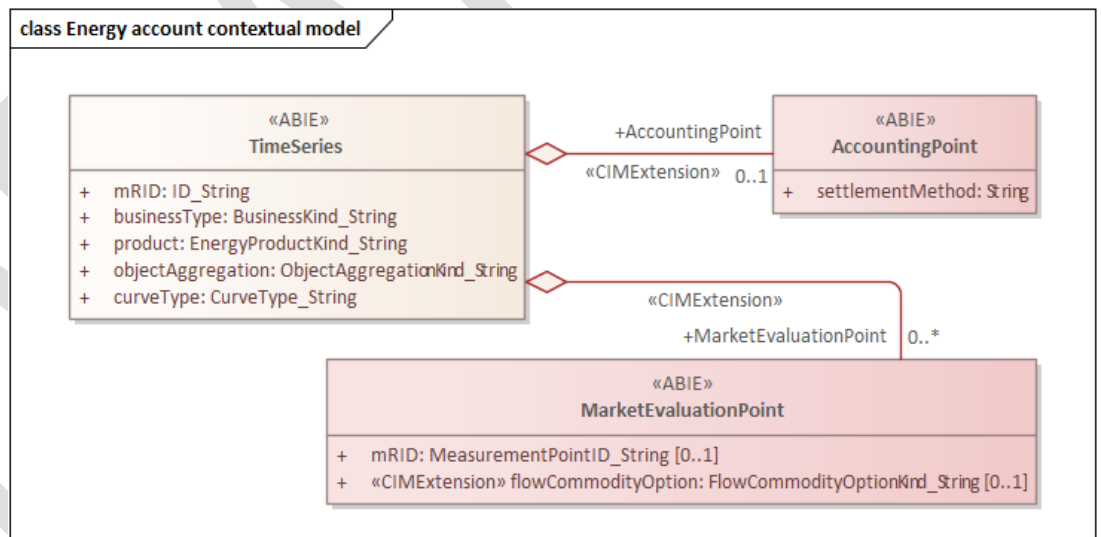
class Energy account contextual model

«ABIE»
TimeSeries

+ mRID: ID_String
+ businessType: BusinessKind_String
+ product: EnergyProductKind_String
+ objectAggregation: ObjectAggregationKind_String
+ curveType: CurveType_String

+AccountingPoint
«CIMExtension» 0..1

«ABIE»
AccountingPoint

+ settlementMethod: String

«CIMExtension»
+MarketEvaluationPoint 0..*

«ABIE»
MarketEvaluationPoint

+ mRID: MeasurementPointID_String [0..1]
+ «CIMExtension» flowCommodityOption: FlowCommodityOptionKind_String [0..1]